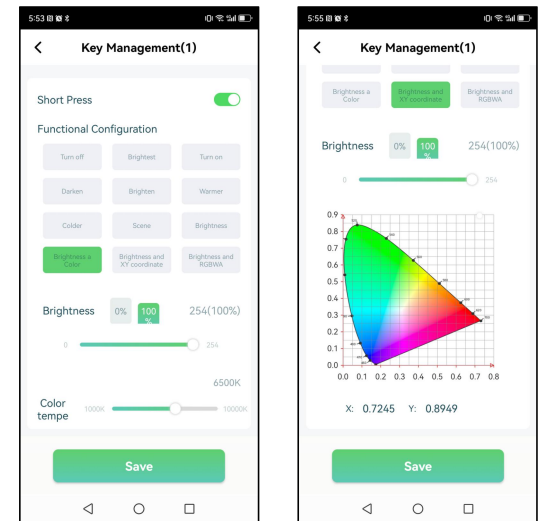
5:53

Key Management(1)

Short Press

Functional Configuration

Turn off
Brightest
Turn on
Darken
Brighten
Warmer
Colder
Scene
Brightness
Brightness a Color
Brightness and XY coordinate
Brightness and RGBWA

Brightness 0% 100 % 254(100%)

0 254

6500K

Color tempe 1000K 10000K

Save

5:55

Key Management(1)

Brightness a Color
Brightness and XY coordinate
Brightness and RGBWA

Brightness 0% 100 % 254(100%)

0 254

0.9
0.8
0.7
0.6
0.5
0.4
0.3
0.2
0.1
0.0
0.0 0.1 0.2 0.3 0.4 0.5 0.6 0.7 0.8

X: 0.7245 Y: 0.8949

Save